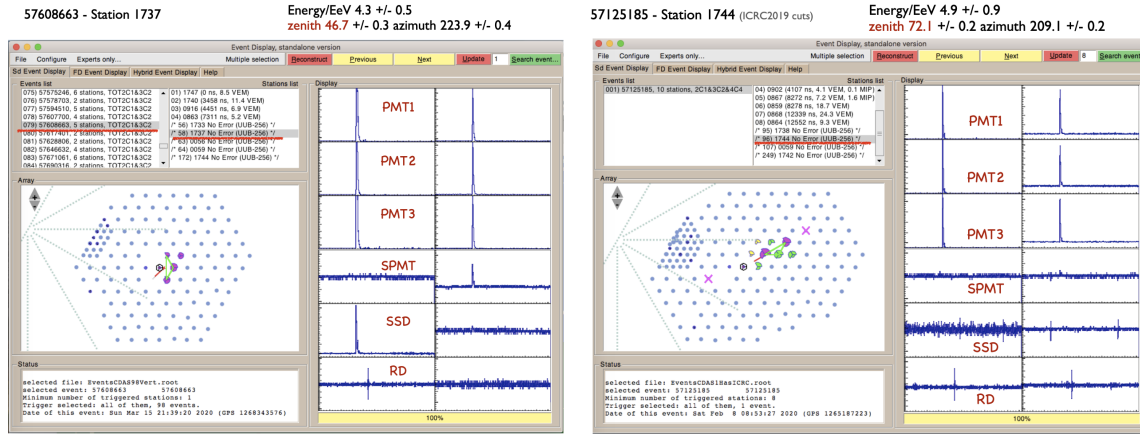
57608663 - Station 1737

Energy/EeV 4.3 +/- 0.5
zenith 46.7 +/- 0.3 azimuth 223.9 +/- 0.4

Event Display, standalone version

File Configure Experts only... Multiple selection Reconstruct Previous Next Update 1 Search event...

Sd Event Display FD Event Display Hybrid Event Display Help

Events list
075) 57575246, 6 stations, TOT2C1&3C2
076) 57578703, 2 stations, TOT2C1&3C2
077) 57594510, 5 stations, TOT2C1&3C2
078) 57607700, 4 stations, TOT2C1&3C2
079) 57608663, 5 stations, TOT2C1&3C2
080) 57617401, 2 stations, TOT2C1&3C2
081) 57628806, 2 stations, TOT2C1&3C2
082) 57646632, 4 stations, TOT2C1&3C2
083) 57671061, 6 stations, TOT2C1&3C2
084) 57690316, 2 stations, TOT2C1&3C2

Stations list
01) 1747 (0 ns, 8.5 VEM)
02) 1740 (3458 ns, 11.4 VEM)
03) 0916 (4451 ns, 6.9 VEM)
04) 0863 (7311 ns, 5.2 VEM)
/* 56) 1733 No Error (UUB-256) */
/* 58) 1737 No Error (UUB-256) */
/* 60) 0056 No Error (UUB-256) */
/* 64) 0059 No Error (UUB-256) */
/* 172) 1744 No Error (UUB-256) */

Display

PMT1
PMT2
PMT3
SPMT
SSD
RD

Array

Status
selected file: EventsCDA89Vert.root
selected event: 57608663 57608663
Minimum number of triggered stations: 1
Trigger selected: all of them, 98 events.
Date of this event: Sun Mar 15 21:39:20 2020 (GPS 1268343576)

100%

57125185 - Station 1744 (ICRC2019 cuts)

Energy/EeV 4.9 +/- 0.9
zenith 72.1 +/- 0.2 azimuth 209.1 +/- 0.2

Event Display, standalone version

File Configure Experts only... Multiple selection Reconstruct Previous Next Update 8 Search event...

Sd Event Display FD Event Display Hybrid Event Display Help

Events list
001) 57125185, 10 stations, 2C1&3C2&4C4

Stations list
04) 0902 (4107 ns, 4.1 VEM, 0.1 MIP)
05) 0867 (8272 ns, 7.2 VEM, 1.6 MIP)
06) 0859 (8278 ns, 18.7 VEM)
07) 0868 (12339 ns, 24.3 VEM)
08) 0864 (12552 ns, 9.3 VEM)
/* 95) 1738 No Error (UUB-256) */
/* 96) 1744 No Error (UUB-256) */
/* 107) 0059 No Error (UUB-256) */
/* 249) 1742 No Error (UUB-256) */

Display

PMT1
PMT2
PMT3
SPMT
SSD
RD

Array

Status
selected file: EventsCDA81HasICRC.root
selected event: 57125185
Minimum number of triggered stations: 8
Trigger selected: all of them, 1 events.
Date of this event: Sat Feb 8 08:53:27 2020 (GPS 1265187223)

100%